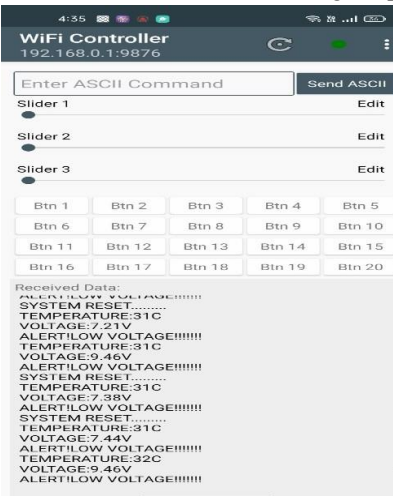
4:35

WiFi Controller
192.168.0.1:9876

Enter ASCII Command
Send ASCII

Slider 1
Edit

Slider 2
Edit

Slider 3
Edit

| Btn 1 | Btn 2 | Btn 3 | Btn 4 | Btn 5 |
|---|---|---|---|---|
| Btn 6 | Btn 7 | Btn 8 | Btn 9 | Btn 10 |
| Btn 11 | Btn 12 | Btn 13 | Btn 14 | Btn 15 |
| Btn 16 | Btn 17 | Btn 18 | Btn 19 | Btn 20 |

Received Data:
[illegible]
SYSTEM RESET........
TEMPERATURE:31C
VOLTAGE:7.21V
ALERT!LOW VOLTAGE!!!!!!!
TEMPERATURE:31C
VOLTAGE:9.46V
ALERT!LOW VOLTAGE!!!!!!!
SYSTEM RESET........
TEMPERATURE:31C
VOLTAGE:7.38V
ALERT!LOW VOLTAGE!!!!!!!
SYSTEM RESET........
TEMPERATURE:31C
VOLTAGE:7.44V
ALERT!LOW VOLTAGE!!!!!!!
TEMPERATURE:32C
VOLTAGE:9.46V
ALERT!LOW VOLTAGE!!!!!!!